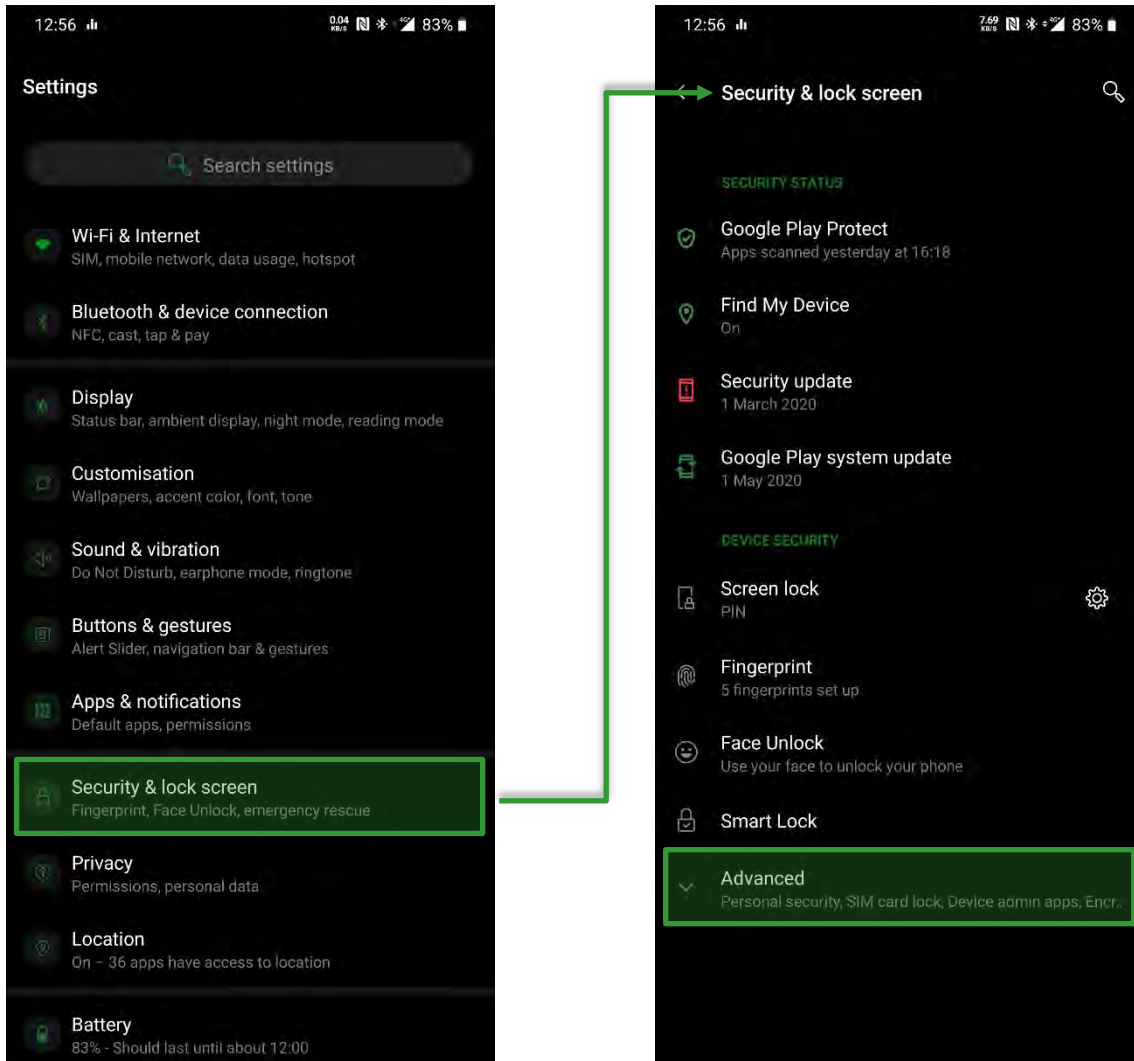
12:56 0.04 KB/S 83%

Settings

Search settings

Wi-Fi & Internet
SIM, mobile network, data usage, hotspot

Bluetooth & device connection
NFC, cast, tap & pay

Display
Status bar, ambient display, night mode, reading mode

Customisation
Wallpapers, accent color, font, tone

Sound & vibration
Do Not Disturb, earphone mode, ringtone

Buttons & gestures
Alert Slider, navigation bar & gestures

Apps & notifications
Default apps, permissions

Security & lock screen
Fingerprint, Face Unlock, emergency rescue

Privacy
Permissions, personal data

Location
On – 36 apps have access to location

Battery
83% - Should last until about 12:00

12:56 7.69 KB/S 83%

Security & lock screen

SECURITY STATUS

Google Play Protect
Apps scanned yesterday at 16:18

Find My Device
On

Security update
1 March 2020

Google Play system update
1 May 2020

DEVICE SECURITY

Screen lock
PIN

Fingerprint
5 fingerprints set up

Face Unlock
Use your face to unlock your phone

Smart Lock

Advanced
Personal security, SIM card lock, Device admin apps, Encr...